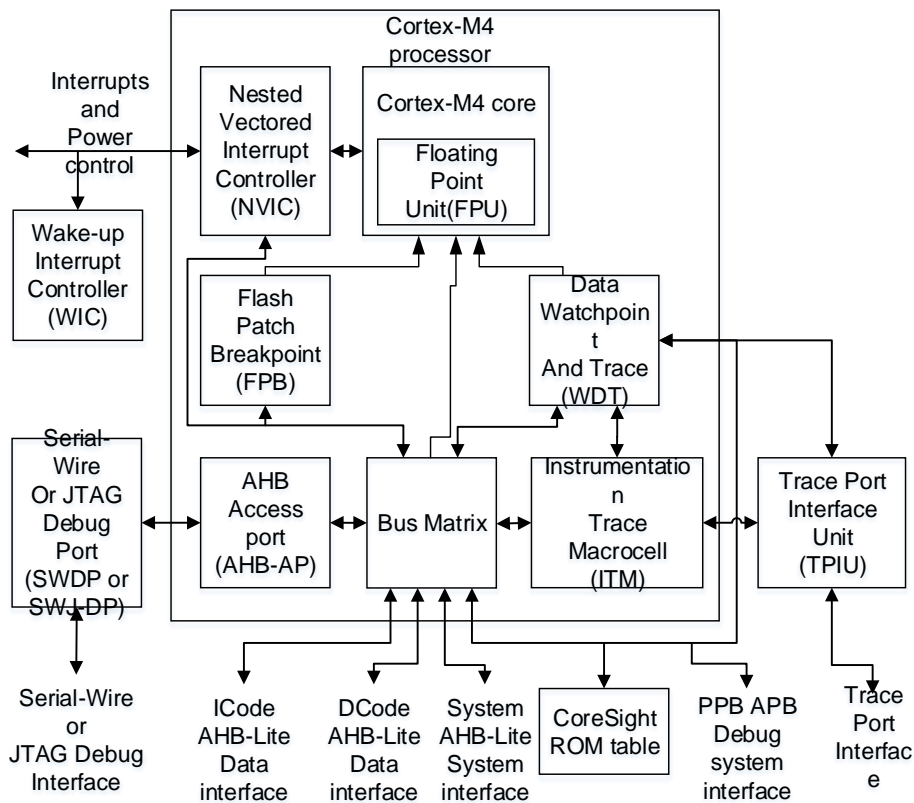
Cortex-M4 processor

Interrupts and Power control

Nested Vectored Interrupt Controller (NVIC)

Cortex-M4 core

Floating Point Unit(FPU)

Wake-up Interrupt Controller (WIC)

Flash Patch Breakpoint (FPB)

Data Watchpoint And Trace (WDT)

Serial-Wire Or JTAG Debug Port (SWDP or SWJ-DP)

AHB Access port (AHB-AP)

Bus Matrix

Instrumentation Trace Macrocell (ITM)

Trace Port Interface Unit (TPIU)

Serial-Wire or JTAG Debug Interface

ICode AHB-Lite Data interface

DCode AHB-Lite Data interface

System AHB-Lite System interface

CoreSight ROM table

PPB APB Debug system interface

Trace Port Interface